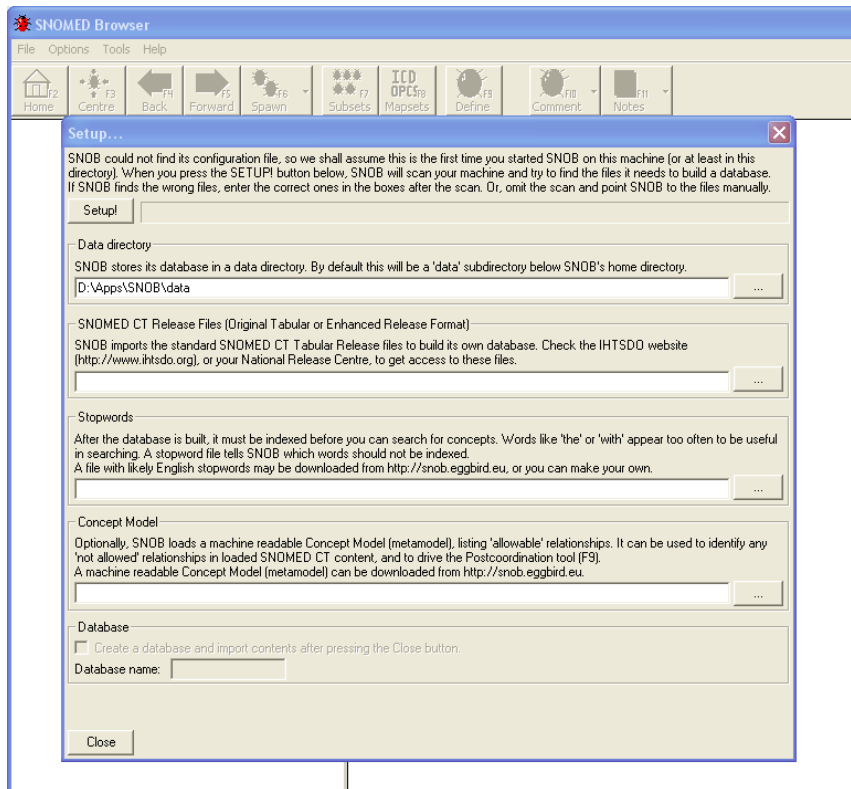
SNOMED Browser

File Options Tools Help

F2 Home F3 Centre F4 Back F5 Forward F6 Spawn F7 Subsets ICD OPCS F8 Mapsets F9 Define F10 Comment F11 Notes

Setup...

SNOB could not find its configuration file, so we shall assume this is the first time you started SNOB on this machine (or at least in this directory). When you press the SETUP! button below, SNOB will scan your machine and try to find the files it needs to build a database. If SNOB finds the wrong files, enter the correct ones in the boxes after the scan. Or, omit the scan and point SNOB to the files manually.

Setup!

Data directory

SNOB stores its database in a data directory. By default this will be a 'data' subdirectory below SNOB's home directory.

D:\Apps\SNOB\data

...

SNOMED CT Release Files (Original Tabular or Enhanced Release Format)

SNOB imports the standard SNOMED CT Tabular Release files to build its own database. Check the IHTSDO website (http://www.ihtsdo.org), or your National Release Centre, to get access to these files.

...

Stopwords

After the database is built, it must be indexed before you can search for concepts. Words like 'the' or 'with' appear too often to be useful in searching. A stopword file tells SNOB which words should not be indexed.
A file with likely English stopwords may be downloaded from http://snob.eggbird.eu, or you can make your own.

...

Concept Model

Optionally, SNOB loads a machine readable Concept Model (metamodel), listing 'allowable' relationships. It can be used to identify any 'not allowed' relationships in loaded SNOMED CT content, and to drive the Postcoordination tool (F9).
A machine readable Concept Model (metamodel) can be downloaded from http://snob.eggbird.eu.

...

Database

Create a database and import contents after pressing the Close button.

Database name:

Close